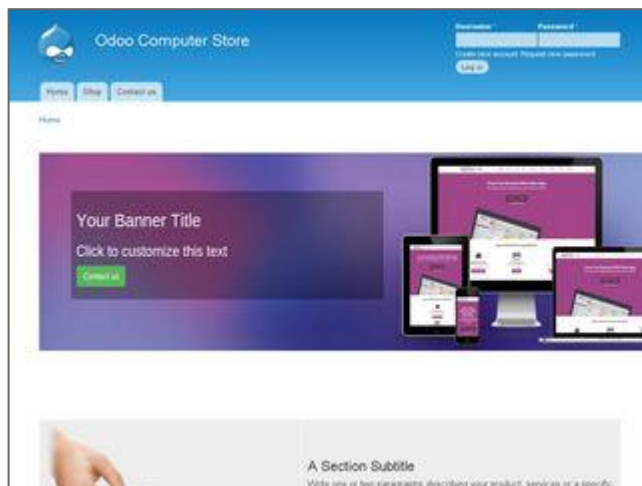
Odoo Computer Store

Username *
Password *
Create new account Request new password
Log in

Home
Shop
Contact us

Home

Your Banner Title

Click to customize this text

Contact us

A Section Subtitle

Write one or two paragraphs describing your product, services or a specific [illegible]